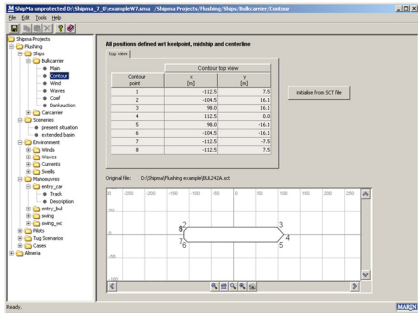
ShipMa unprotected D:\Shipma_7_0\exampleW7.smx : /Shipma Projects/Flushing/Ships/Bulkcarrier/Contour

File Edit Tools Help

Shipma Projects
Flushing
Ships
Bulkcarrier
Main
Contour
Wind
Waves
Coef
Dunkauction
Carcarrier
Sceneries
present situation
extended basin
Environment
Winds
Waves
Currents
Swells
Manoeuvres
entry_car
Track
Description
entry_bul
swing
swing_wc
Pilots
Tug Scenarios
Cases
Almeria

All positions defined w/r keelpoint, midship and centerline

top view

| Contour point | Contour top view x [m] | y [m] |
|---|---|---|
| 1 | -112.5 | 7.5 |
| 2 | -104.5 | 16.1 |
| 3 | 98.0 | 16.1 |
| 4 | 112.5 | 0.0 |
| 5 | 98.0 | -16.1 |
| 6 | -104.5 | -16.1 |
| 7 | -112.5 | -7.5 |
| 8 | -112.5 | 7.5 |

initialise from SCT file

Original file: D:/Shipma/Flushing example/BULK242A.sct

-250 -200 -150 -100 -50 0 50 100 150 200 250

8 2 3 4 7 6 5

Ready.

MARIN